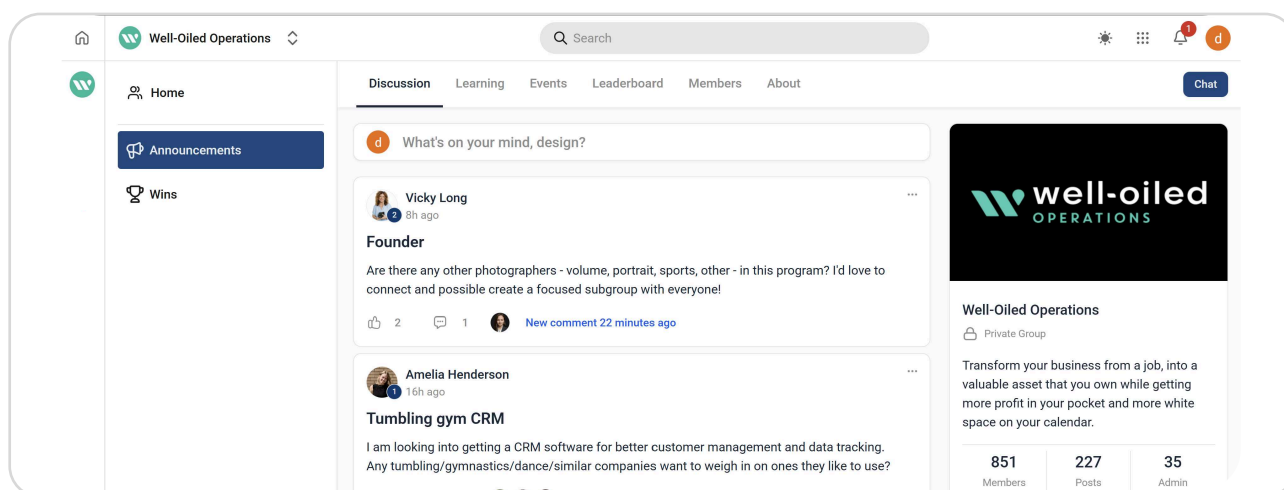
Well-Oiled Operations

Search

1

d

Home

Announcements

Wins

Discussion Learning Events Leaderboard Members About

Chat

d What's on your mind, design?

Vicky Long
2 8h ago

Founder

Are there any other photographers - volume, portrait, sports, other - in this program? I'd love to connect and possible create a focused subgroup with everyone!

2 1 New comment 22 minutes ago

Amelia Henderson
1 16h ago

Tumbling gym CRM

I am looking into getting a CRM software for better customer management and data tracking. Any tumbling/gymnastics/dance/similar companies want to weigh in on ones they like to use?

well-oiled
OPERATIONS

Well-Oiled Operations

Private Group

Transform your business from a job, into a valuable asset that you own while getting more profit in your pocket and more white space on your calendar.

| 851 | 227 | 35 |
|---|---|---|
| Members | Posts | Admin |